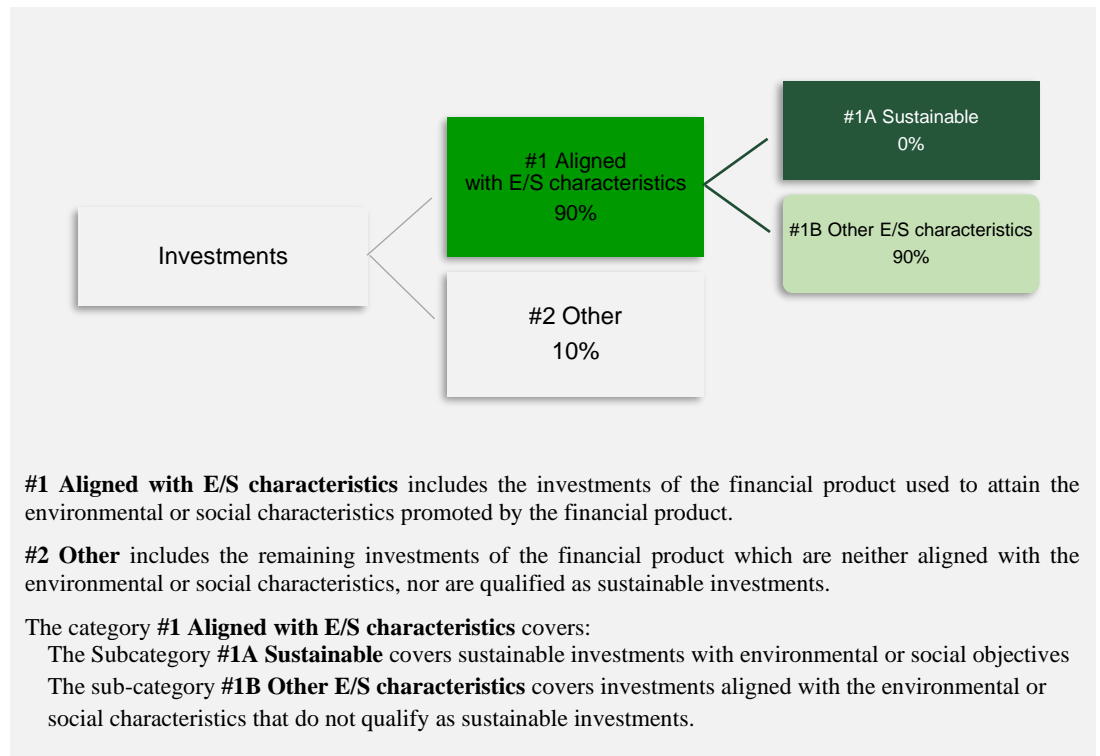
Investments

#1 Aligned with E/S characteristics
90%

#2 Other
10%

#1A Sustainable
0%

#1B Other E/S characteristics
90%

**#1 Aligned with E/S characteristics** includes the investments of the financial product used to attain the environmental or social characteristics promoted by the financial product.

**#2 Other** includes the remaining investments of the financial product which are neither aligned with the environmental or social characteristics, nor are qualified as sustainable investments.

The category **#1 Aligned with E/S characteristics** covers:
The Subcategory **#1A Sustainable** covers sustainable investments with environmental or social objectives
The sub-category **#1B Other E/S characteristics** covers investments aligned with the environmental or social characteristics that do not qualify as sustainable investments.